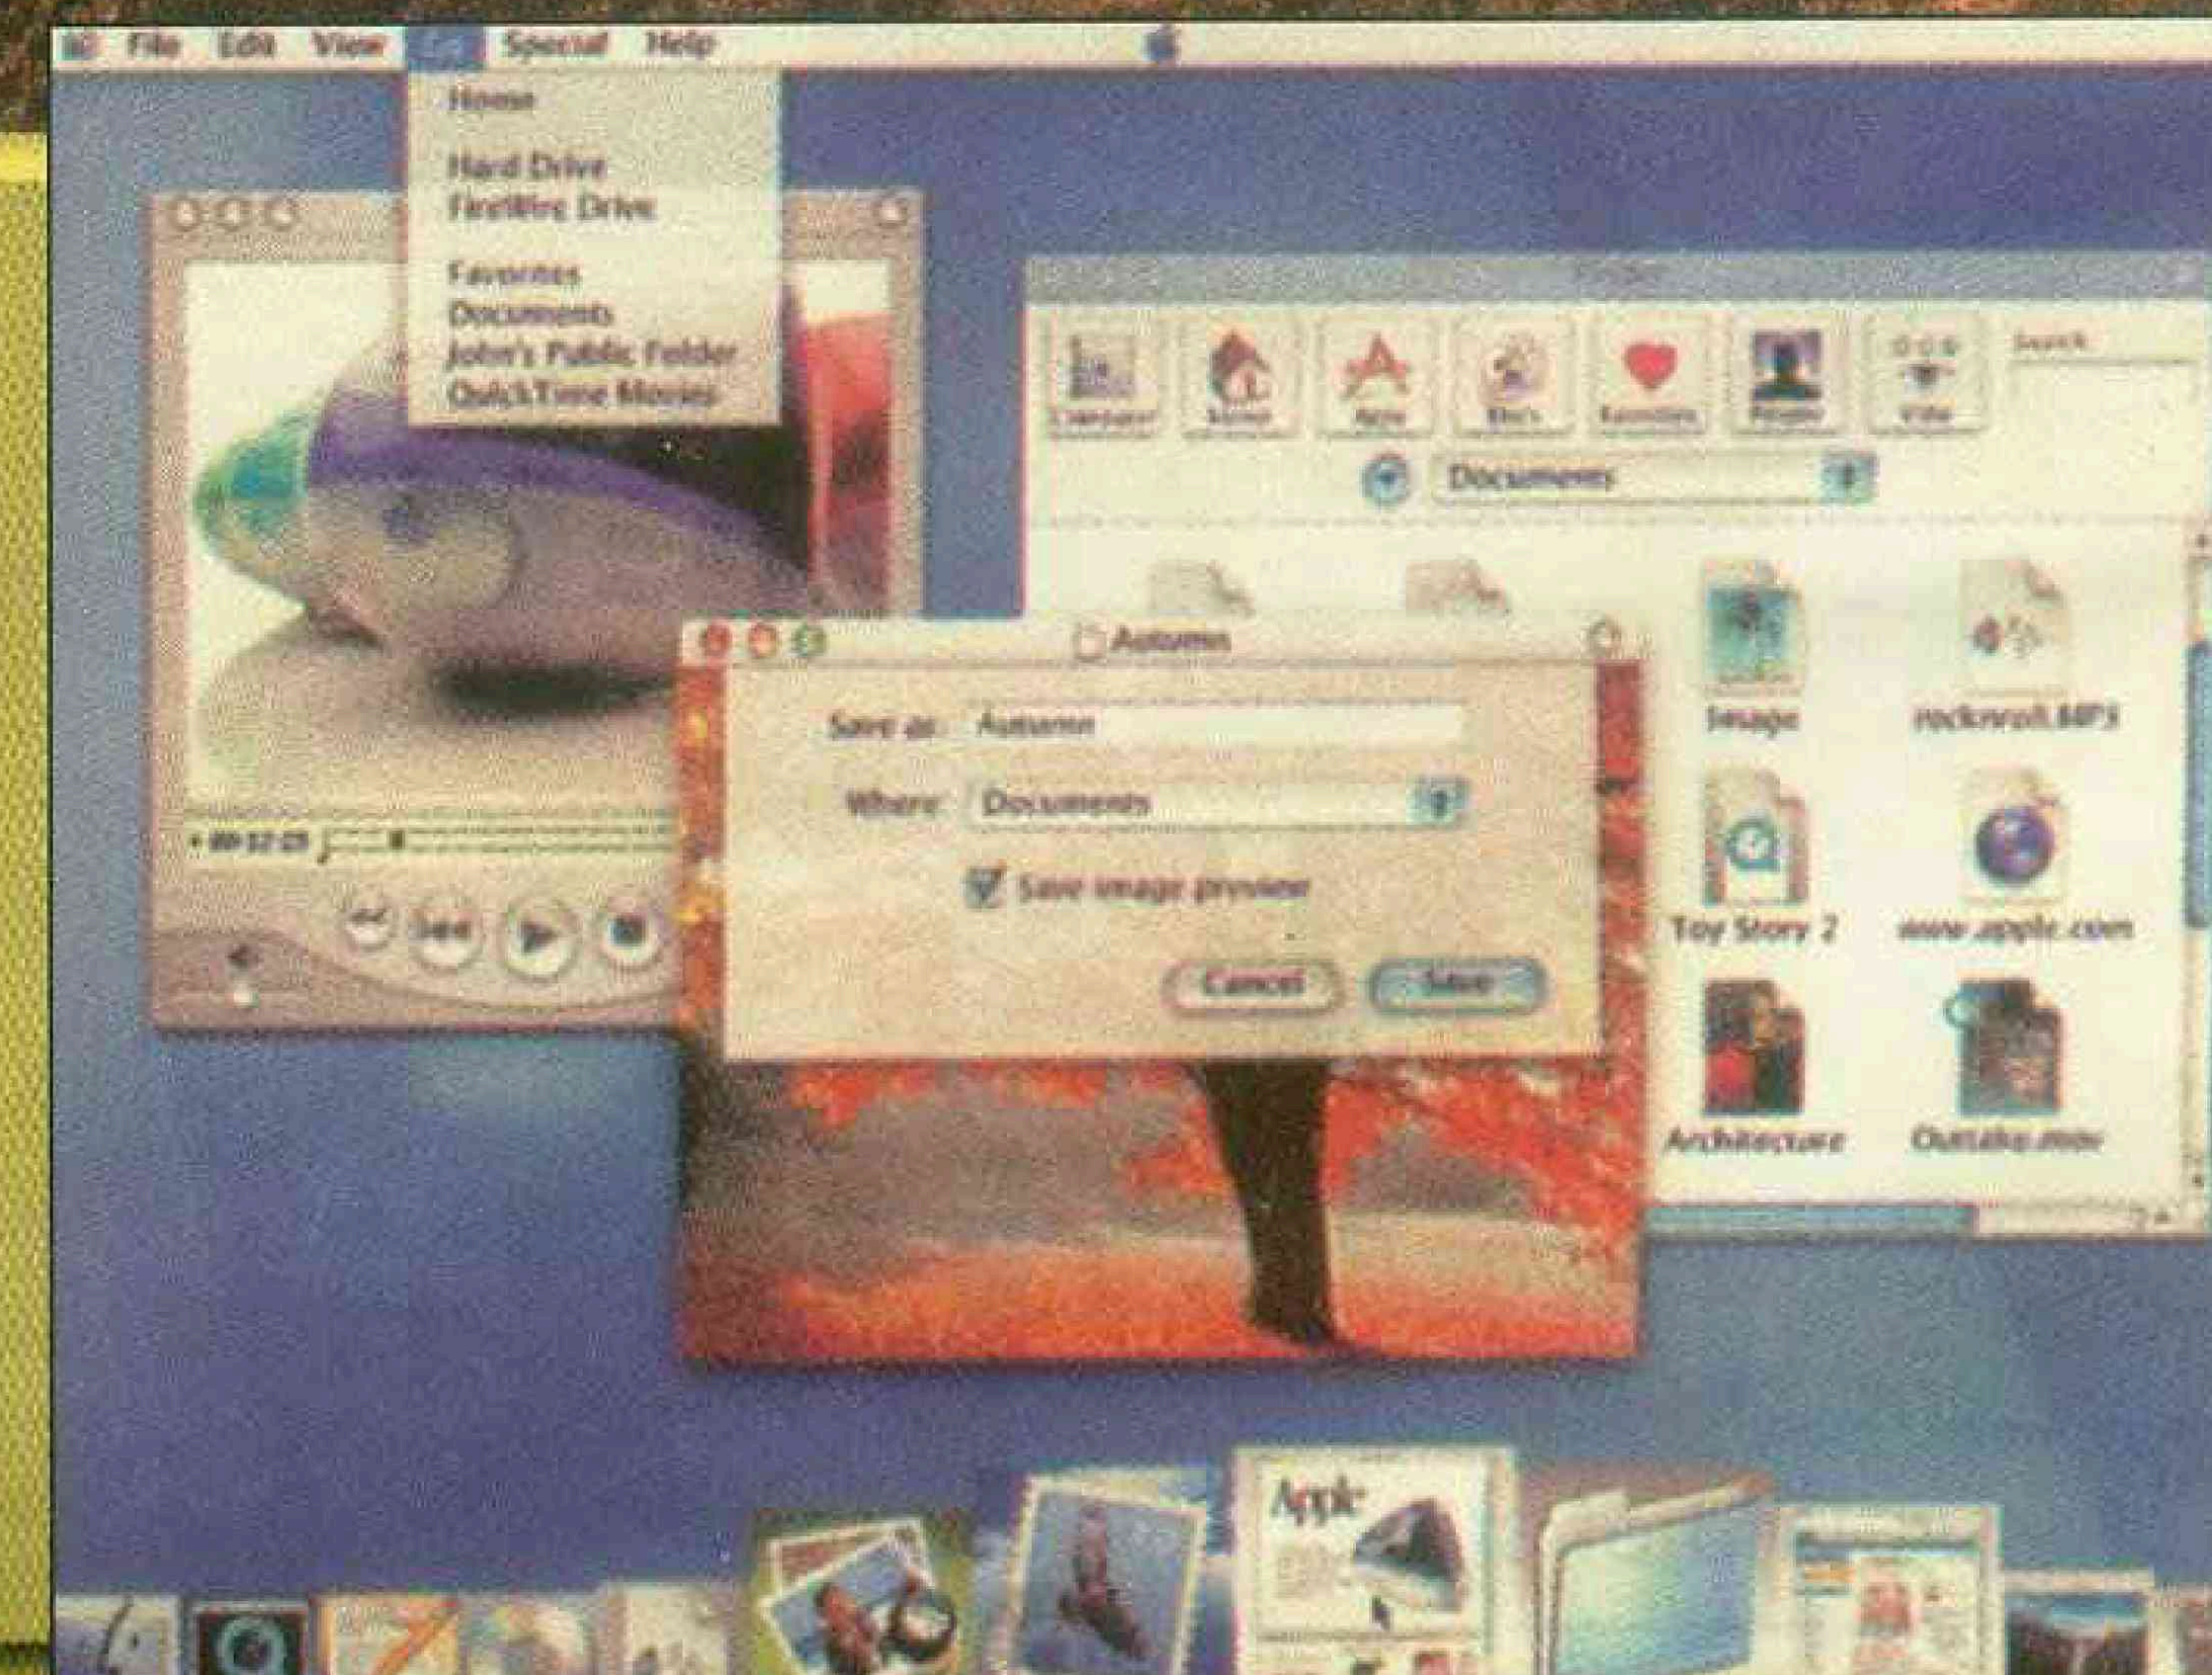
File Edit View Special Help

Home

Hard Drive
FireWire Drive

Favorites
Documents
John's Public Folder
QuickTime Movies

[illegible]

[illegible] Home Apps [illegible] Favorites People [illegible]

Search

Documents

Autumn

Save as: Autumn

Where: Documents

Save image preview

Cancel Save

Image

Rockroll.MP3

Toy Story 2

www.apple.com

Architecture

Outtake.mov

Apple